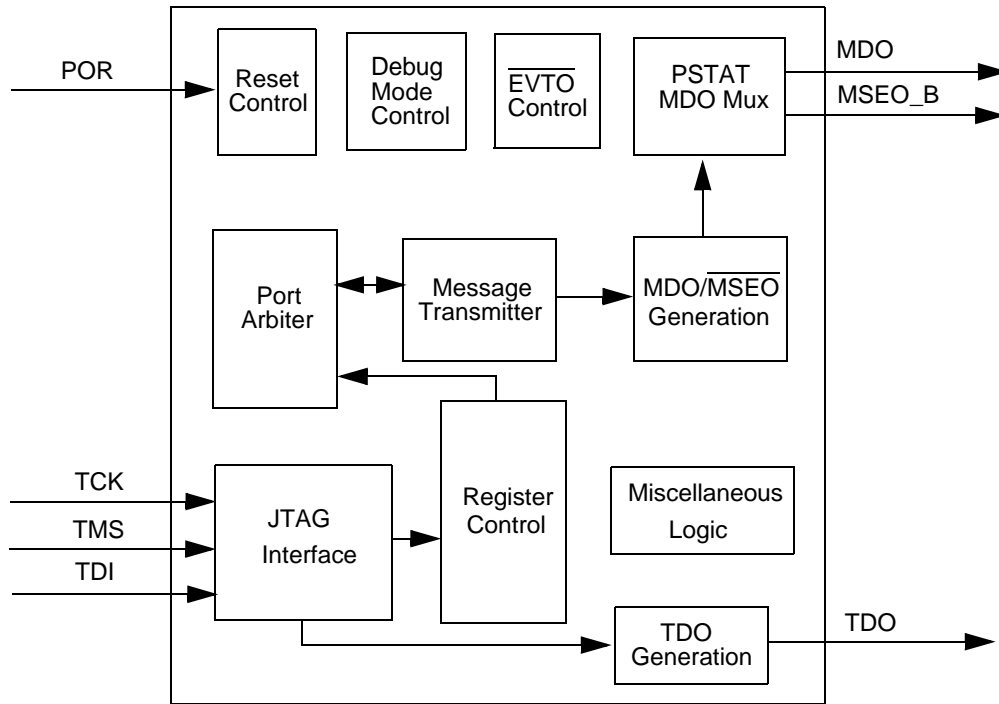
POR
Reset Control
Debug Mode Control
$\overline{EVTO}$ Control
PSTAT MDO Mux
MDO
MSEO_B
Port Arbiter
Message Transmitter
MDO/$\overline{MSEO}$ Generation
TCK
TMS
TDI
JTAG Interface
Register Control
Miscellaneous Logic
TDO Generation
TDO